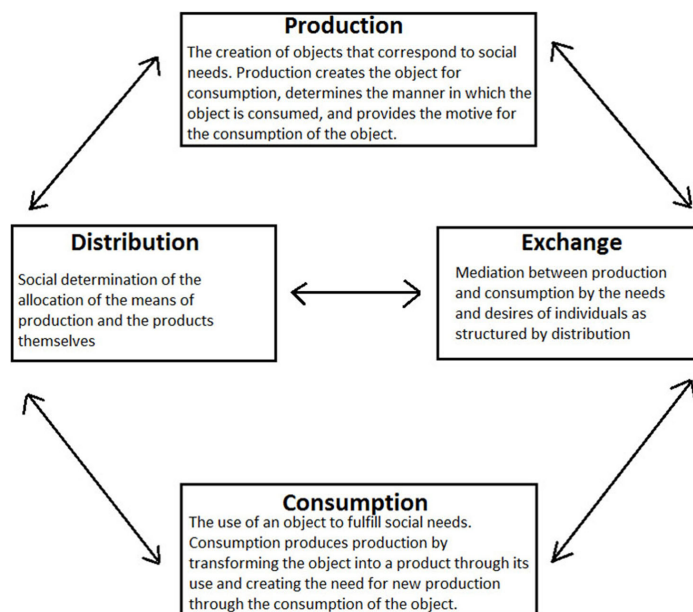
Production

The creation of objects that correspond to social needs. Production creates the object for consumption, determines the manner in which the object is consumed, and provides the motive for the consumption of the object.

Distribution

Social determination of the allocation of the means of production and the products themselves

Exchange

Mediation between production and consumption by the needs and desires of individuals as structured by distribution

Consumption

The use of an object to fulfill social needs. Consumption produces production by transforming the object into a product through its use and creating the need for new production through the consumption of the object.